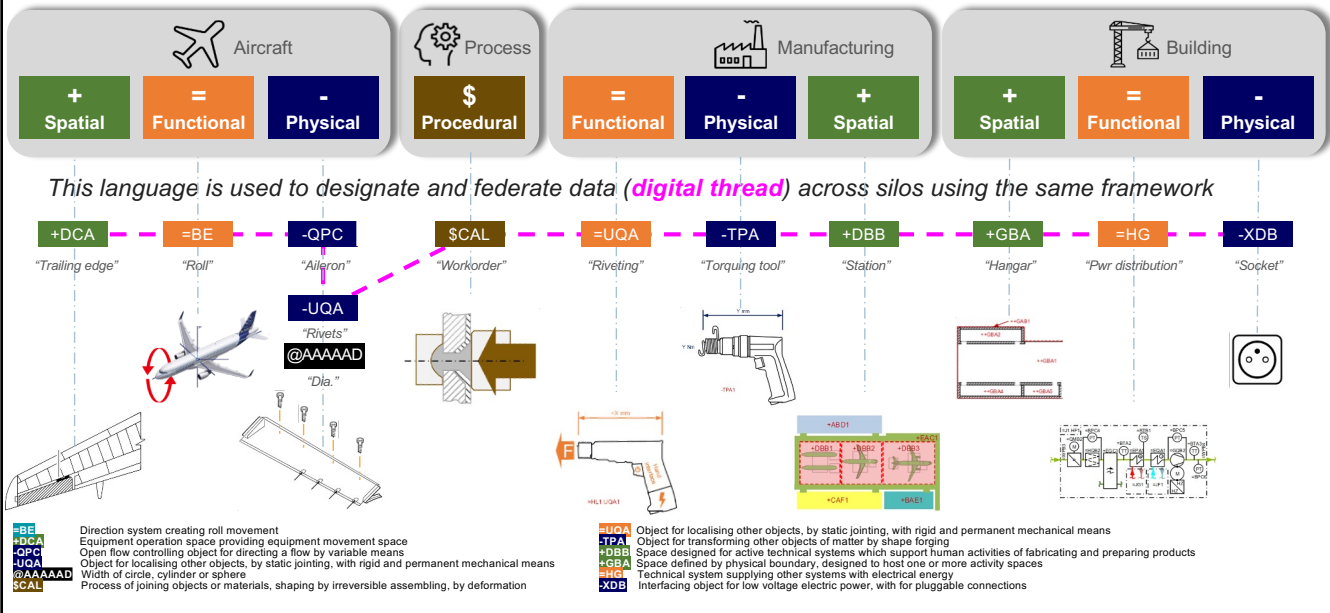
Aircraft

+
Spatial

=
Functional

-
Physical

Process

$
Procedural

Manufacturing

=
Functional

-
Physical

+
Spatial

Building

+
Spatial

=
Functional

-
Physical

This language is used to designate and federate data (digital thread) across silos using the same framework

+DCA
"Trailing edge"

=BE
"Roll"

-QPC
"Aileron"

-UQA
"Rivets"

@AAAAAD
"Dia."

$CAL
"Workorder"

=UQA
"Riveting"

-TPA
"Torquing tool"

+DBB
"Station"

+GBA
"Hangar"

=HG
"Pwr distribution"

-XDB
"Socket"

Y mm

Y Nm

-TPA1

~X mm

F

+HL1 UQA1

+ABD1

+EAC1

+DBB1

+DBB2

+DBB3

+CAF1

+BAE1

++GAB1

++GBA2

++GBA1

++GBA4

+GBA5

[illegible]

=BE Direction system creating roll movement
+DCA Equipment operation space providing equipment movement space
-QPC Open flow controlling object for directing a flow by variable means
-UQA Object for localising other objects, by static jointing, with rigid and permanent mechanical means
@AAAAAD Width of circle, cylinder or sphere
$CAL Process of joining objects or materials, shaping by irreversible assembling, by deformation

=UQA Object for localising other objects, by static jointing, with rigid and permanent mechanical means
-TPA Object for transforming other objects of matter by shape forging
+DBB Space designed for active technical systems which support human activities of fabricating and preparing products
+GBA Space defined by physical boundary, designed to host one or more activity spaces
=HG Technical system supplying other systems with electrical energy
-XDB Interfacing object for low voltage electric power, with for pluggable connections